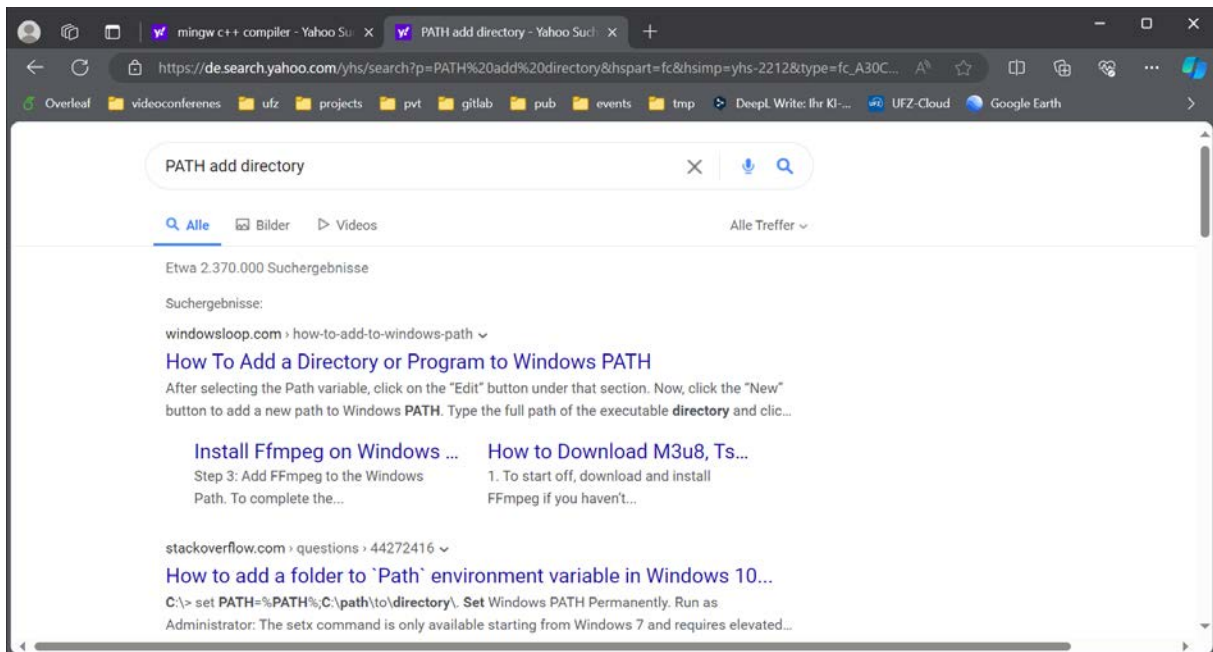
mingw c++ compiler - Yahoo Su ×
PATH add directory - Yahoo Such ×
+

https://de.search.yahoo.com/yhs/search?p=PATH%20add%20directory&hspart=fc&hsimp=yhs-2212&type=fc_A30C...

Overleaf videoconferenes ufz projects pvt gitlab pub events tmp DeepL Write: Ihr KI-... UFZ-Cloud Google Earth

PATH add directory

Alle Bilder Videos Alle Treffer

Etwa 2.370.000 Suchergebnisse

Suchergebnisse:

windowsloop.com › how-to-add-to-windows-path

How To Add a Directory or Program to Windows PATH

After selecting the Path variable, click on the "Edit" button under that section. Now, click the "New" button to add a new path to Windows **PATH**. Type the full path of the executable **directory** and clic...

Install Ffmpeg on Windows ...

Step 3: Add FFmpeg to the Windows Path. To complete the...

How to Download M3u8, Ts...

1. To start off, download and install FFmpeg if you haven't...

stackoverflow.com › questions › 44272416

How to add a folder to `Path` environment variable in Windows 10...

C:\> set **PATH**=%**PATH**%;C:\path\to\**directory**\. **Set** Windows PATH Permanently. Run as Administrator: The setx command is only available starting from Windows 7 and requires elevated...